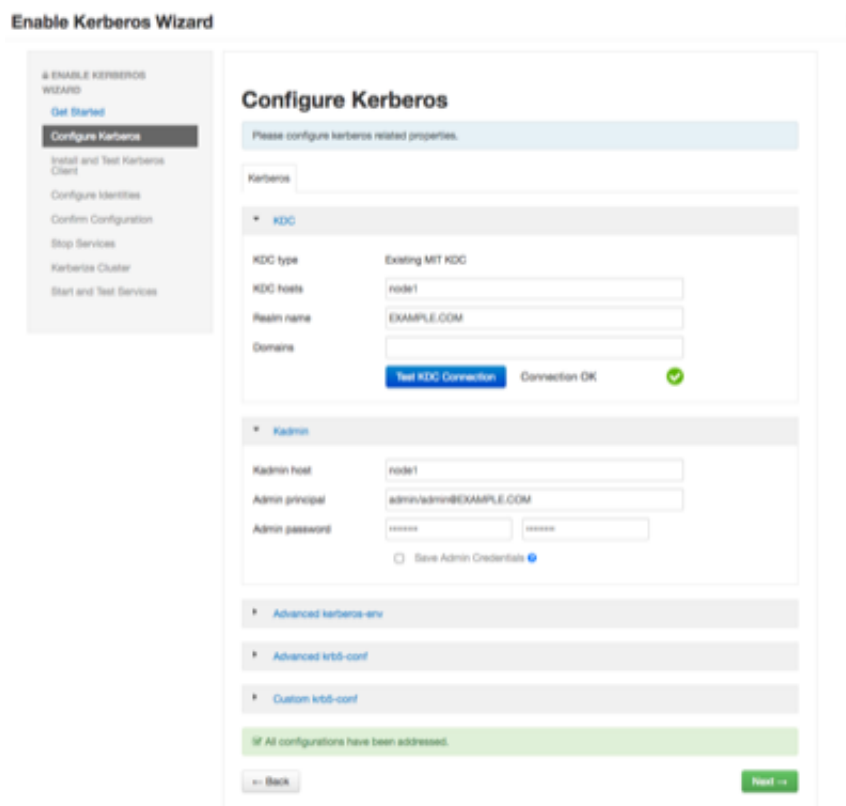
Enable Kerberos Wizard

ENABLE KERBEROS WIZARD

Get Started

Configure Kerberos

Install and Test Kerberos Client

Configure Identities

Confirm Configuration

Stop Services

Kerberize Cluster

Start and Test Services

Configure Kerberos

Please configure kerberos related properties.

Kerberos

KDC

KDC type Existing MIT KDC

KDC hosts node1

Realm name EXAMPLE.COM

Domains

Test KDC Connection Connection OK

Kadmin

Kadmin host node1

Admin principal admin/admin@EXAMPLE.COM

Admin password ****** ******

Save Admin Credentials

Advanced kerberos-env

Advanced krb5-conf

Custom krb5-conf

All configurations have been addressed.

← Back

Next →